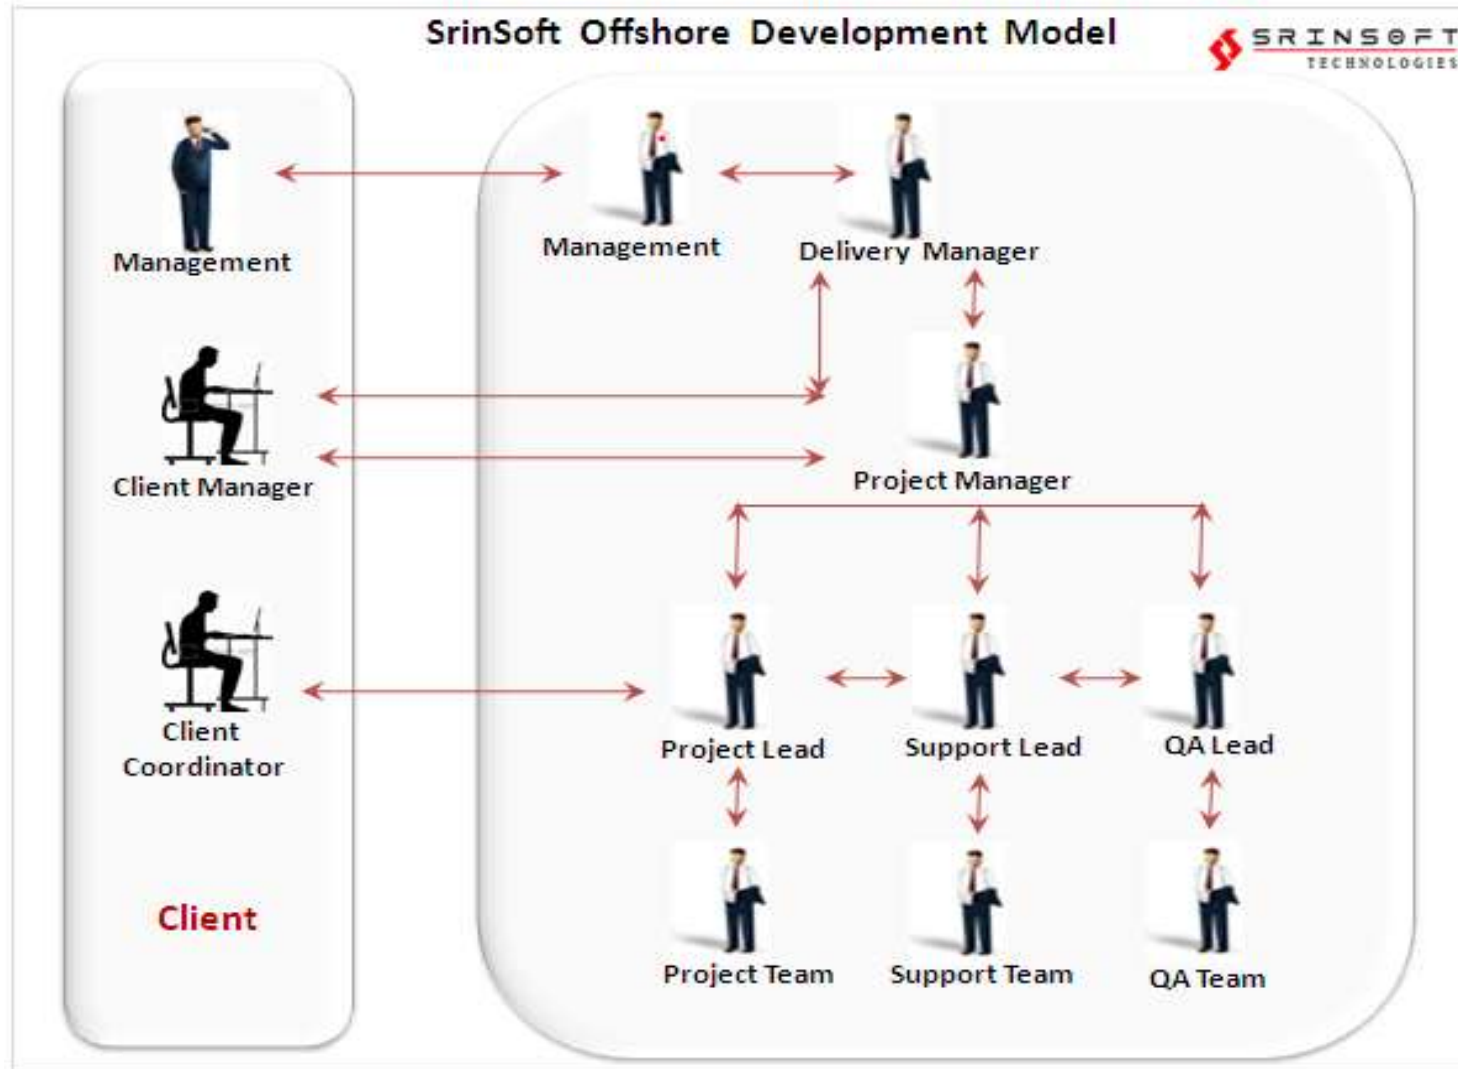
SrinSoft Offshore Development Model

SRINSOFT TECHNOLOGIES

Management

Client Manager

Client Coordinator

Client

Management

Delivery Manager

Project Manager

Project Lead

Support Lead

QA Lead

Project Team

Support Team

QA Team